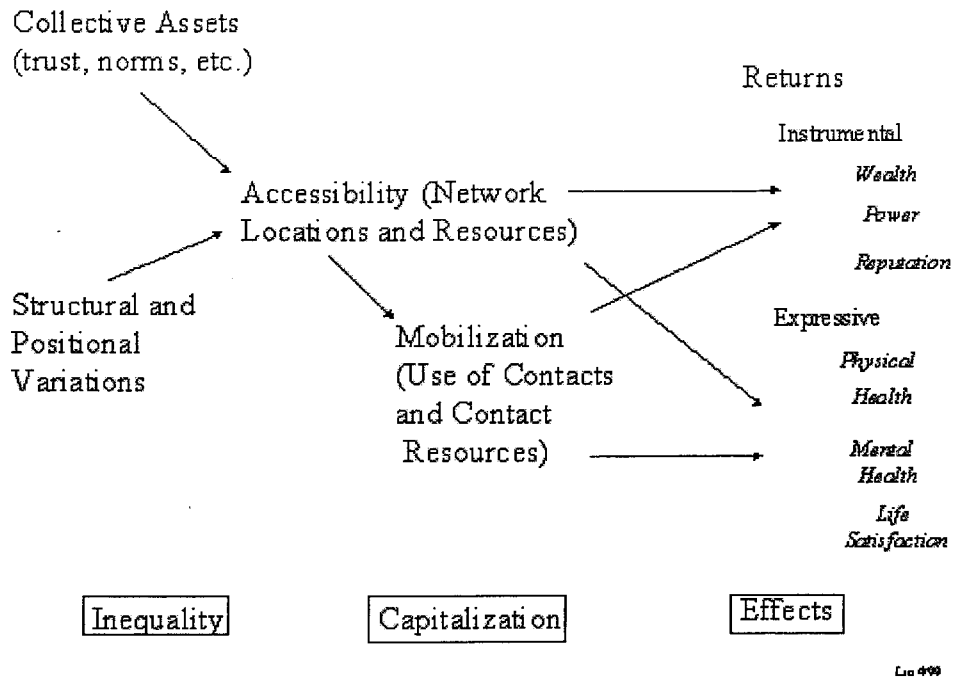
Collective Assets
(trust, norms, etc.)

Returns

Instrumental

Wealth

Power

Reputation

Accessibility (Network Locations and Resources)

Structural and Positional Variations

Mobilization (Use of Contacts and Contact Resources)

Expressive

Physical Health

Mental Health

Life Satisfaction

Inequality

Capitalization

Effects

Lin 4/99